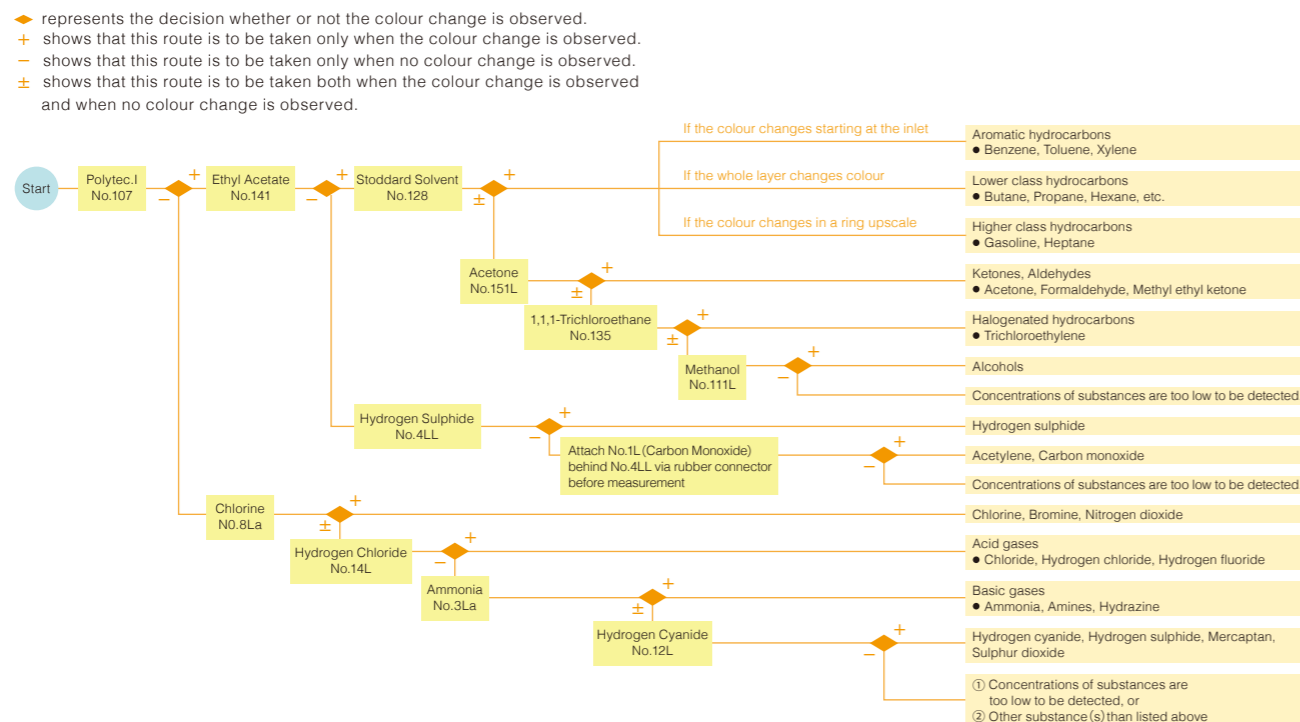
◆ represents the decision whether or not the colour change is observed.
+ shows that this route is to be taken only when the colour change is observed.
− shows that this route is to be taken only when no colour change is observed.
± shows that this route is to be taken both when the colour change is observed and when no colour change is observed.

Start

Polytec.I No.107
+
−
Ethyl Acetate No.141
+
−
Stoddard Solvent No.128
+
±

If the colour changes starting at the inlet
Aromatic hydrocarbons
● Benzene, Toluene, Xylene

If the whole layer changes colour
Lower class hydrocarbons
● Butane, Propane, Hexane, etc.

If the colour changes in a ring upscale
Higher class hydrocarbons
● Gasoline, Heptane

Acetone No.151L
+
±
Ketones, Aldehydes
● Acetone, Formaldehyde, Methyl ethyl ketone

1,1,1-Trichloroethane No.135
+
±
Halogenated hydrocarbons
● Trichloroethylene

Methanol No.111L
+
−
Alcohols
Concentrations of substances are too low to be detected

Hydrogen Sulphide No.4LL
+
−
Hydrogen sulphide

Attach No.1L (Carbon Monoxide) behind No.4LL via rubber connector before measurement
+
−
Acetylene, Carbon monoxide
Concentrations of substances are too low to be detected

Chlorine N0.8La
+
±
Chlorine, Bromine, Nitrogen dioxide

Hydrogen Chloride No.14L
+
−
Acid gases
● Chloride, Hydrogen chloride, Hydrogen fluoride

Ammonia No.3La
+
±
Basic gases
● Ammonia, Amines, Hydrazine

Hydrogen Cyanide No.12L
+
−
Hydrogen cyanide, Hydrogen sulphide, Mercaptan, Sulphur dioxide
① Concentrations of substances are too low to be detected, or
② Other substance(s) than listed above